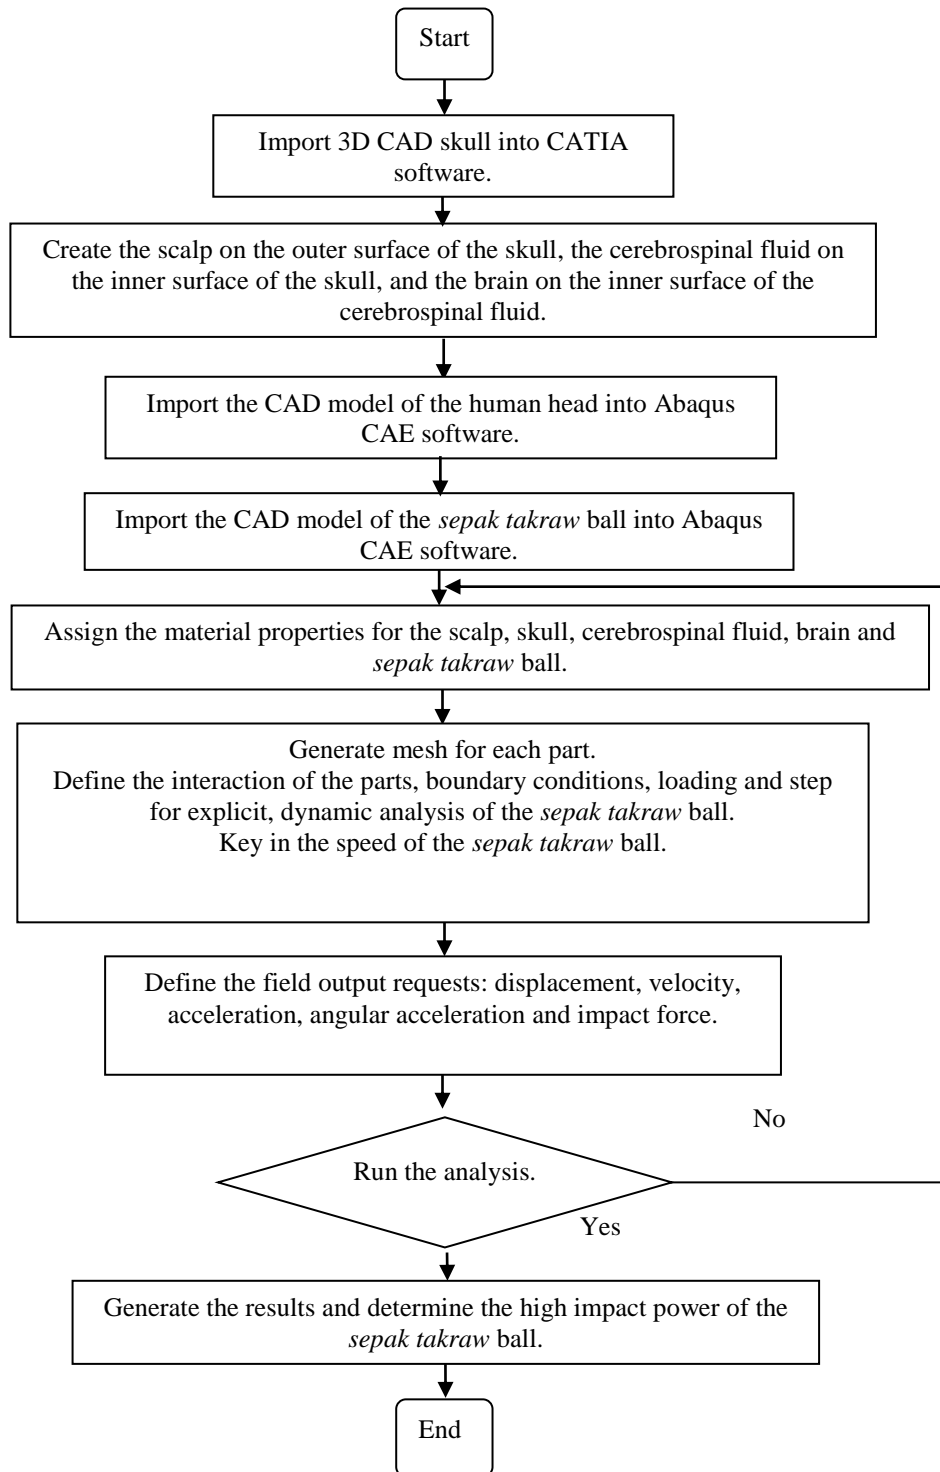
Start

Import 3D CAD skull into CATIA software.

Create the scalp on the outer surface of the skull, the cerebrospinal fluid on the inner surface of the skull, and the brain on the inner surface of the cerebrospinal fluid.

Import the CAD model of the human head into Abaqus CAE software.

Import the CAD model of the sepak takraw ball into Abaqus CAE software.

Assign the material properties for the scalp, skull, cerebrospinal fluid, brain and sepak takraw ball.

Generate mesh for each part.
Define the interaction of the parts, boundary conditions, loading and step for explicit, dynamic analysis of the sepak takraw ball.
Key in the speed of the sepak takraw ball.

Define the field output requests: displacement, velocity, acceleration, angular acceleration and impact force.

No

Run the analysis.

Yes

Generate the results and determine the high impact power of the sepak takraw ball.

End